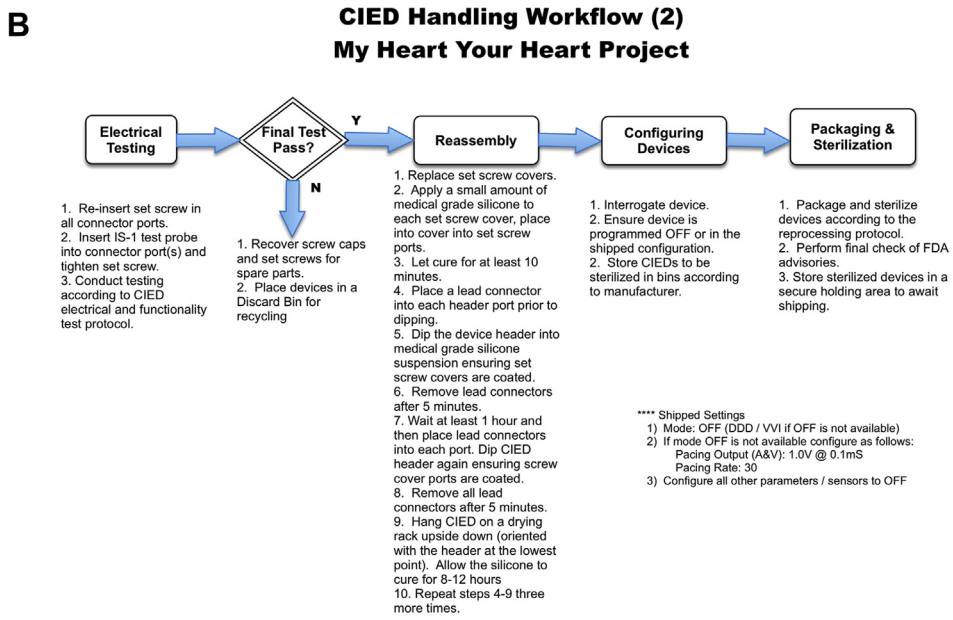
B

CIED Handling Workflow (2)
My Heart Your Heart Project

Electrical Testing

Final Test Pass?

Y

N

Reassembly

Configuring Devices

Packaging & Sterilization

1. Re-insert set screw in all connector ports.
2. Insert IS-1 test probe into connector port(s) and tighten set screw.
3. Conduct testing according to CIED electrical and functionality test protocol.

1. Recover screw caps and set screws for spare parts.
2. Place devices in a Discard Bin for recycling

1. Replace set screw covers.
2. Apply a small amount of medical grade silicone to each set screw cover, place into cover into set screw ports.
3. Let cure for at least 10 minutes.
4. Place a lead connector into each header port prior to dipping.
5. Dip the device header into medical grade silicone suspension ensuring set screw covers are coated.
6. Remove lead connectors after 5 minutes.
7. Wait at least 1 hour and then place lead connectors into each port. Dip CIED header again ensuring screw cover ports are coated.
8. Remove all lead connectors after 5 minutes.
9. Hang CIED on a drying rack upside down (oriented with the header at the lowest point). Allow the silicone to cure for 8-12 hours
10. Repeat steps 4-9 three more times.

1. Interrogate device.
2. Ensure device is programmed OFF or in the shipped configuration.
2. Store CIEDs to be sterilized in bins according to manufacturer.

1. Package and sterilize devices according to the reprocessing protocol.
2. Perform final check of FDA advisories.
3. Store sterilized devices in a secure holding area to await shipping.

**** Shipped Settings
1) Mode: OFF (DDD / VVI if OFF is not available)
2) If mode OFF is not available configure as follows:
Pacing Output (A&V): 1.0V @ 0.1mS
Pacing Rate: 30
3) Configure all other parameters / sensors to OFF